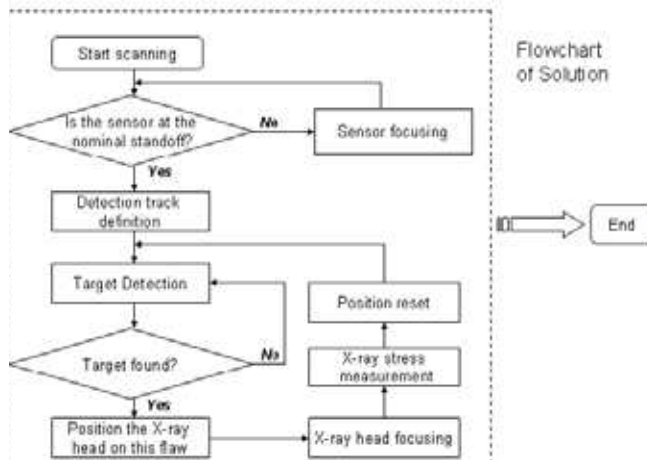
Start scanning

Is the sensor at the nominal standoff?

No

Sensor focusing

Yes

Detection track definition

Target Detection

Target found?

No

Yes

Position the X-ray head on this flaw

X-ray head focusing

X-ray stress measurement

Position reset

Flowchart of Solution

End